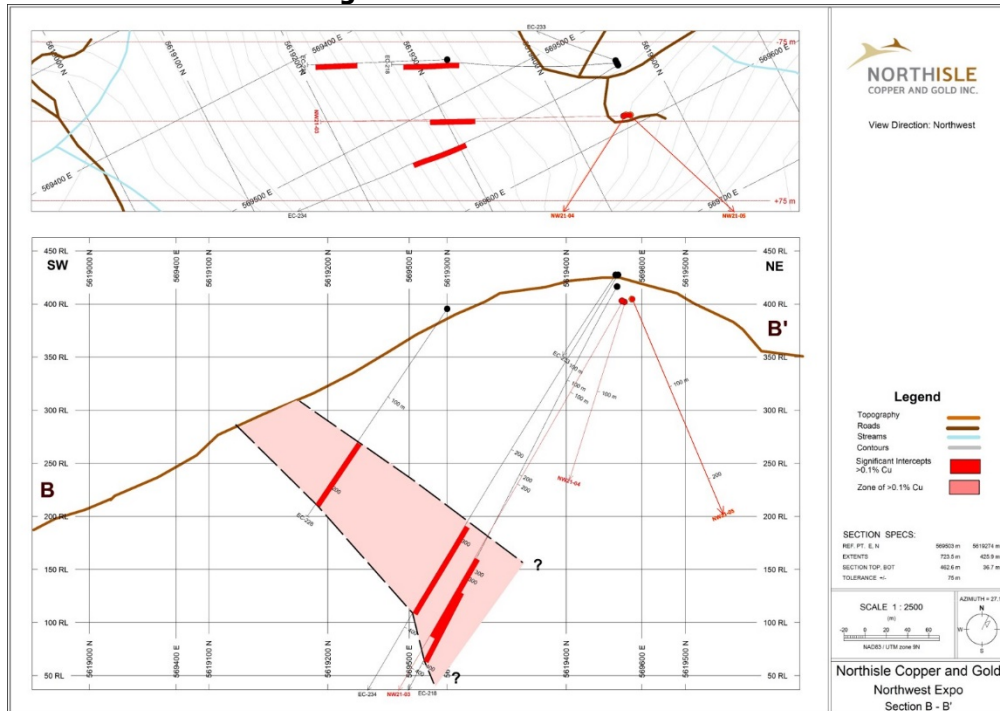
EC-233
-75 m
5619000 N
5619100 N
569400 E
5619200 N
EC-218
5619300 N
569500 E
5619400 N
5619500 N
569600 E
NW21-05
569400 E
569500 E
569600 E
569700 E
EC-234
NW21-04
NW21-05
+75 m

NORTHISLE
COPPER AND GOLD INC.

View Direction: Northwest

450 RL
SW
5619000 N
569400 E
5619100 N
5619200 N
569500 E
5619300 N
5619400 N
569600 E
5619500 N
450 RL
NE
400 RL
400 RL
B'
350 RL
350 RL
EC-233
100 m
100 m
100 m
100 m
100 m
300 RL
300 RL
100 m
200
250 RL
250 RL
B
200
200
NW21-04
200
200
200 RL
EC-226
NW21-05
200 RL
300
150 RL
?
150 RL
300
300
100 RL
100 RL
400
5619000 N
569400 E
5619100 N
5619200 N
569500 E
5619300 N
5619400 N
569600 E
5619500 N
50 RL
?
50 RL
EC-234
NW21-03
EC-218

Legend
Topography
Roads
Streams
Contours
Significant Intercepts >0.1% Cu
Zone of >0.1% Cu

SECTION SPECS:
REF. PT. E, N 569503 m 5619274 m
EXTENTS 723.6 m 425.9 m
SECTION TOP, BOT 462.6 m 36.7 m
TOLERANCE +/- 75 m

SCALE 1 : 2500
(m)
-20 0 20 40 60
NAD83 / UTM zone 9N

AZIMUTH = 27.
N
W
S

Northisle Copper and Gold
Northwest Expo
Section B - B'